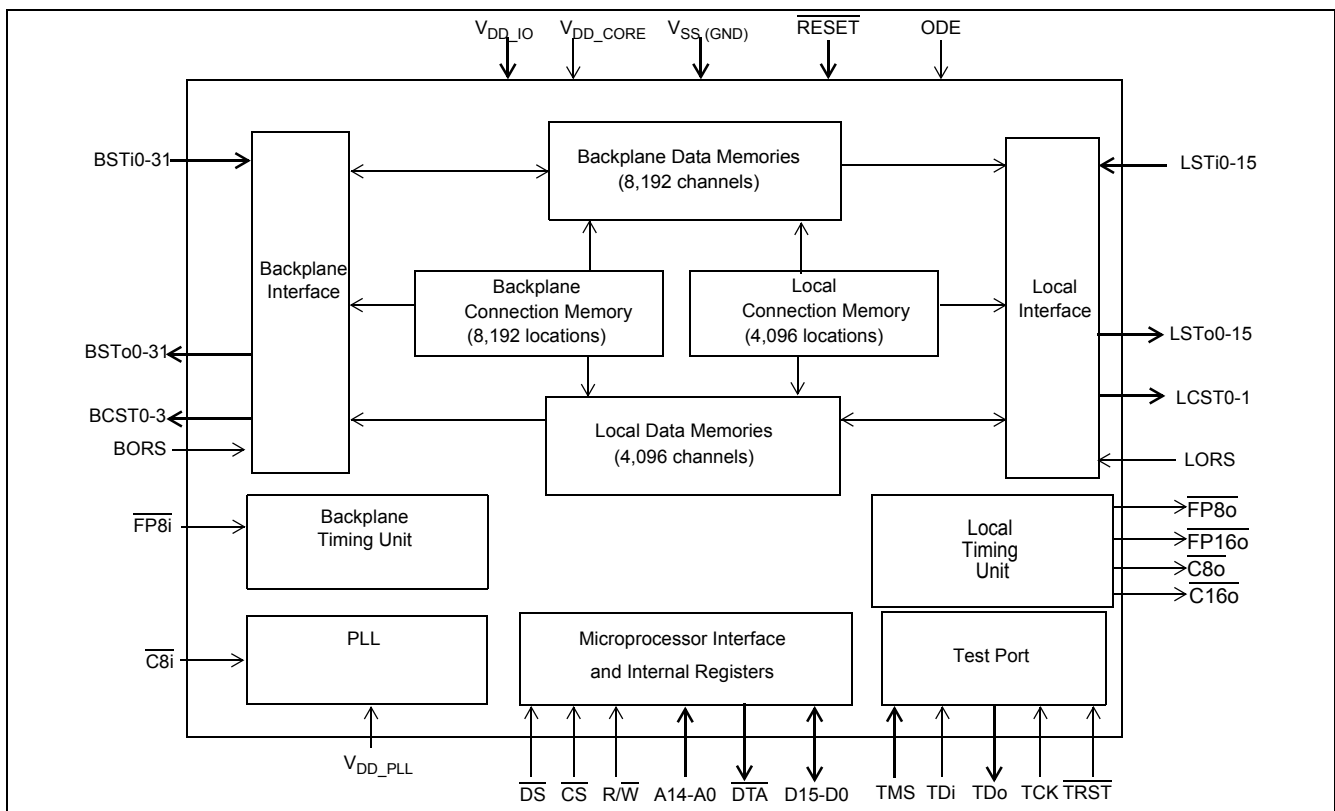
$V_{DD\_IO}$ $V_{DD\_CORE}$ $V_{SS\,(GND)}$ $\overline{RESET}$ ODE

BSTi0-31

Backplane Interface

Backplane Data Memories (8,192 channels)

LSTi0-15

Backplane Connection Memory (8,192 locations)

Local Connection Memory (4,096 locations)

Local Interface

BSTo0-31

LSTo0-15

BCST0-3

LCST0-1

Local Data Memories (4,096 channels)

BORS

LORS

$\overline{FP8i}$

Backplane Timing Unit

Local Timing Unit

$\overline{FP8o}$

$\overline{FP16o}$

$\overline{C8o}$

$\overline{C16o}$

$\overline{C8i}$

PLL

Microprocessor Interface and Internal Registers

Test Port

$V_{DD\_PLL}$

$\overline{DS}$ $\overline{CS}$ $R/\overline{W}$ A14-A0 $\overline{DTA}$ D15-D0 TMS TDi TDo TCK $\overline{TRST}$